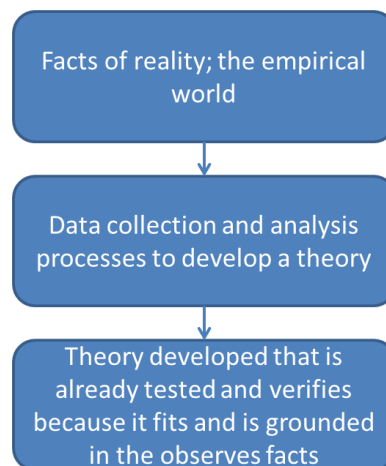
Facts of reality; the empirical world

Data collection and analysis processes to develop a theory

Theory developed that is already tested and verifies because it fits and is grounded in the observes facts